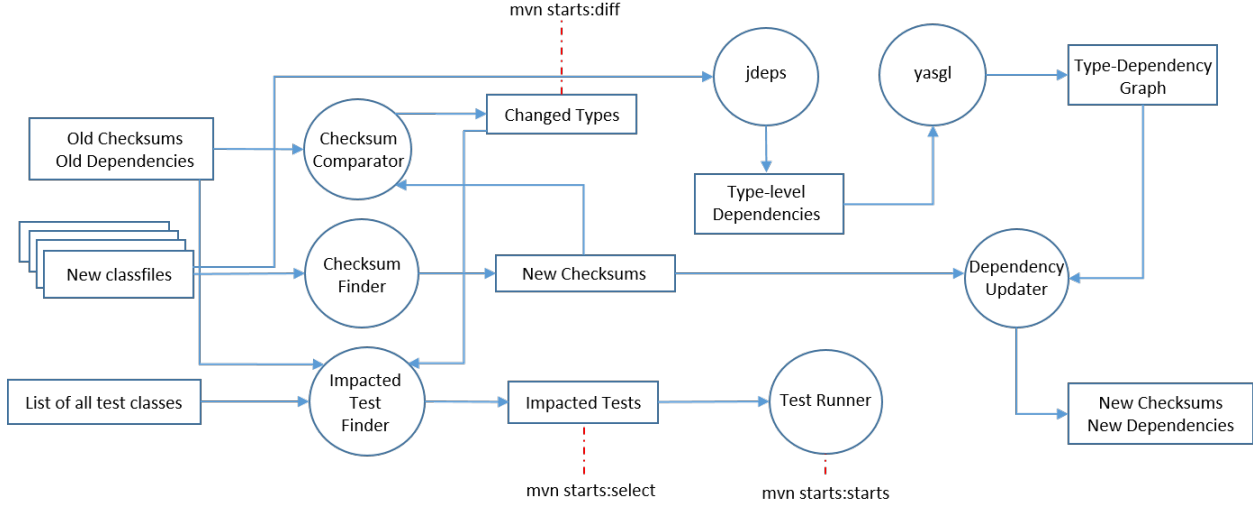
mvn starts:diff

jdeps

yasgl

Type-Dependency Graph

Old Checksums Old Dependencies

Checksum Comparator

Changed Types

Type-level Dependencies

New classfiles

Checksum Finder

New Checksums

Dependency Updater

List of all test classes

Impacted Test Finder

Impacted Tests

Test Runner

New Checksums New Dependencies

mvn starts:select

mvn starts:starts